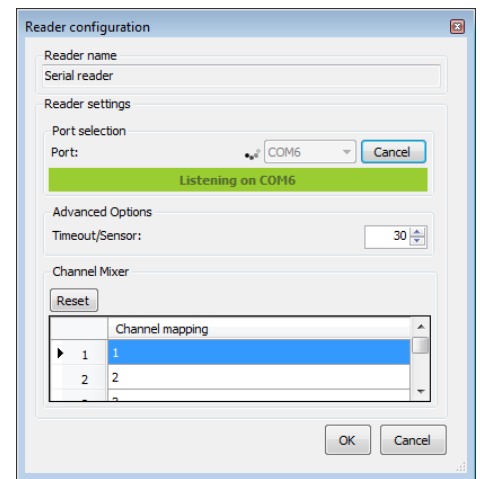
Reader configuration

Reader name
Serial reader

Reader settings

Port selection
Port: COM6 Cancel
Listening on COM6

Advanced Options
Timeout/Sensor: 30

Channel Mixer
Reset

| | Channel mapping |
|---|---|
| 1 | 1 |
| 2 | 2 |
| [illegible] | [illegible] |

OK Cancel